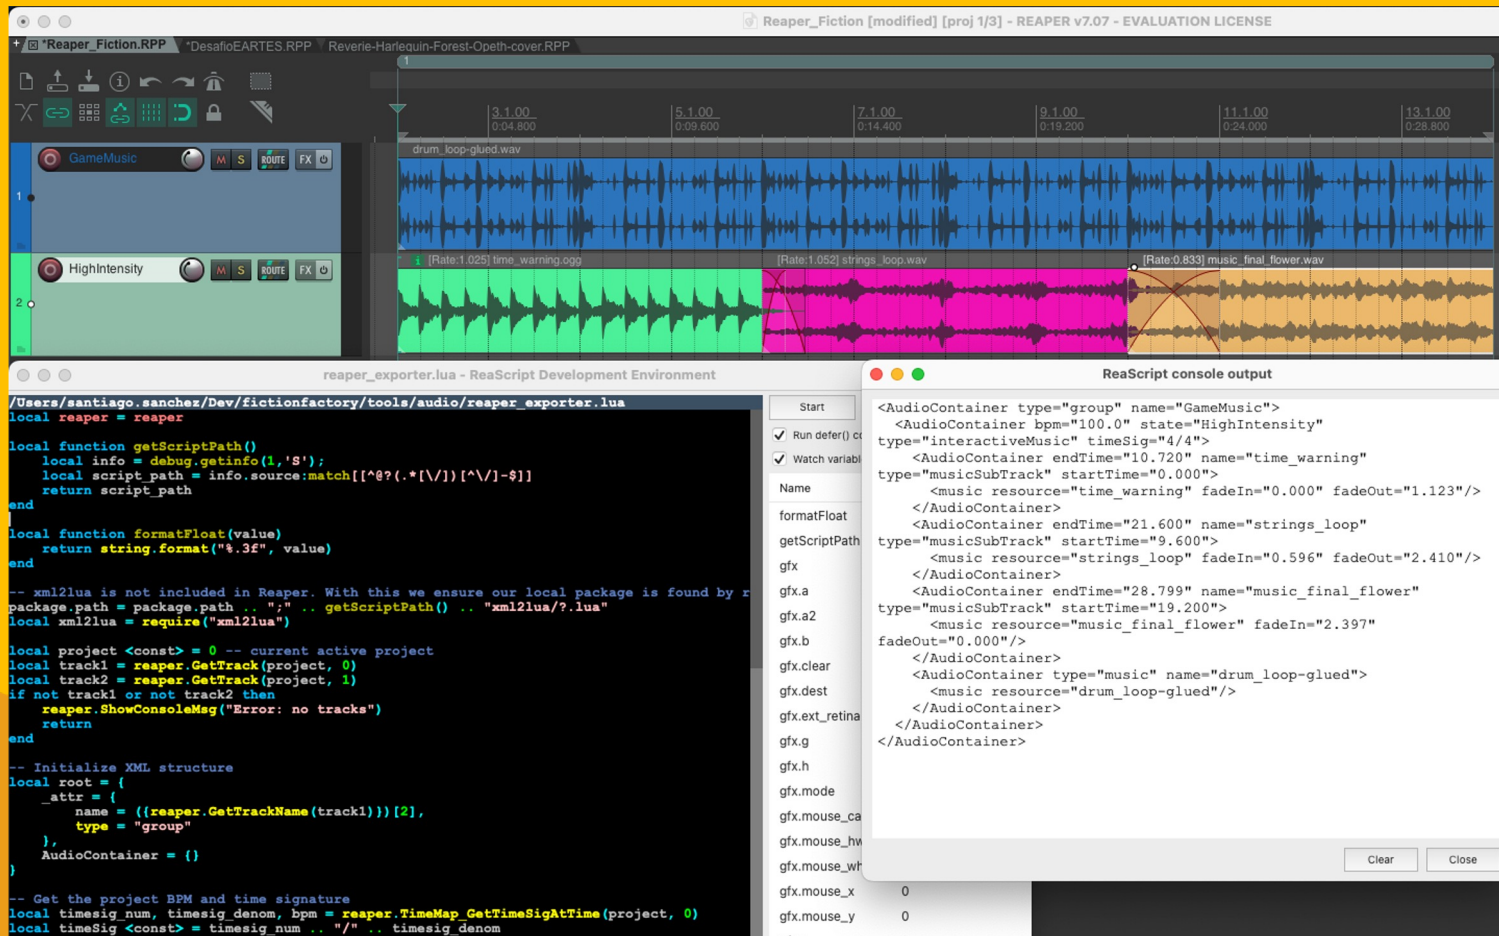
Reaper_Fiction [modified] [proj 1/3] - REAPER v7.07 - EVALUATION LICENSE

*Reaper_Fiction.RPP *DesafioEARTES.RPP Reverie-Harlequin-Forest-Opeth-cover.RPP

3.1.00 0:04.800 5.1.00 0:09.600 7.1.00 0:14.400 9.1.00 0:19.200 11.1.00 0:24.000 13.1.00 0:28.800

1 GameMusic M S ROUTE FX
drum_loop-glued.wav

2 HighIntensity M S ROUTE FX
[Rate:1.025] time_warning.ogg [Rate:1.052] strings_loop.wav [Rate:0.833] music_final_flower.wav

reaper_exporter.lua - ReaScript Development Environment

/Users/santiago.sanchez/Dev/fictionfactory/tools/audio/reaper_exporter.lua
local reaper = reaper

local function getScriptPath()
    local info = debug.getinfo(1,'S');
    local script_path = info.source:match[[^@?(.*[\/])[^\/]-$]]
    return script_path
end

local function formatFloat(value)
    return string.format("%.3f", value)
end

-- xml2lua is not included in Reaper. With this we ensure our local package is found by r
package.path = package.path .. ";" .. getScriptPath() .. "xml2lua/?.lua"
local xml2lua = require("xml2lua")

local project <const> = 0 -- current active project
local track1 = reaper.GetTrack(project, 0)
local track2 = reaper.GetTrack(project, 1)
if not track1 or not track2 then
    reaper.ShowConsoleMsg("Error: no tracks")
    return
end

-- Initialize XML structure
local root = {
    _attr = {
        name = ({reaper.GetTrackName(track1)})[2],
        type = "group"
    },
    AudioContainer = {}
}

-- Get the project BPM and time signature
local timesig_num, timesig_denom, bpm = reaper.TimeMap_GetTimeSigAtTime(project, 0)
local timeSig <const> = timesig_num .. "/" .. timesig_denom

Start
Run defer() c
Watch variabl
Name
formatFloat
getScriptPath
gfx
gfx.a
gfx.a2
gfx.b
gfx.clear
gfx.dest
gfx.ext_retina
gfx.g
gfx.h
gfx.mode
gfx.mouse_ca
gfx.mouse_hw
gfx.mouse_wh
gfx.mouse_x 0
gfx.mouse_y 0

ReaScript console output

<AudioContainer type="group" name="GameMusic">
  <AudioContainer bpm="100.0" state="HighIntensity" type="interactiveMusic" timeSig="4/4">
    <AudioContainer endTime="10.720" name="time_warning" type="musicSubTrack" startTime="0.000">
      <music resource="time_warning" fadeIn="0.000" fadeOut="1.123"/>
    </AudioContainer>
    <AudioContainer endTime="21.600" name="strings_loop" type="musicSubTrack" startTime="9.600">
      <music resource="strings_loop" fadeIn="0.596" fadeOut="2.410"/>
    </AudioContainer>
    <AudioContainer endTime="28.799" name="music_final_flower" type="musicSubTrack" startTime="19.200">
      <music resource="music_final_flower" fadeIn="2.397" fadeOut="0.000"/>
    </AudioContainer>
    <AudioContainer type="music" name="drum_loop-glued">
      <music resource="drum_loop-glued"/>
    </AudioContainer>
  </AudioContainer>
</AudioContainer>

Clear Close